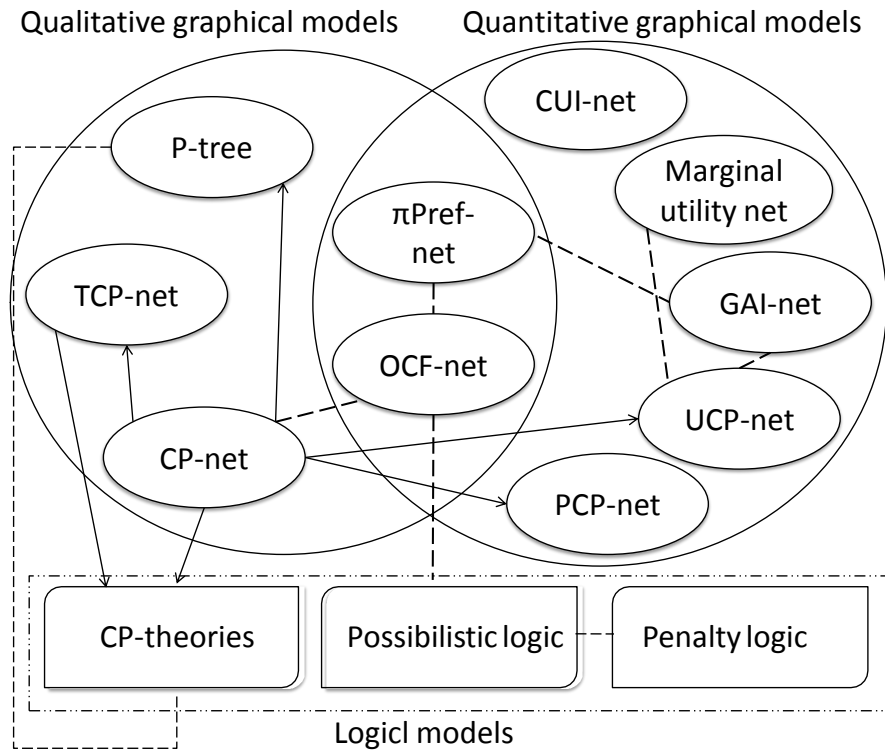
Qualitative graphical models

Quantitative graphical models

CUI-net

P-tree

Marginal utility net

πPref-net

TCP-net

GAI-net

OCF-net

UCP-net

CP-net

PCP-net

CP-theories

Possibilistic logic

Penalty logic

Logicl models